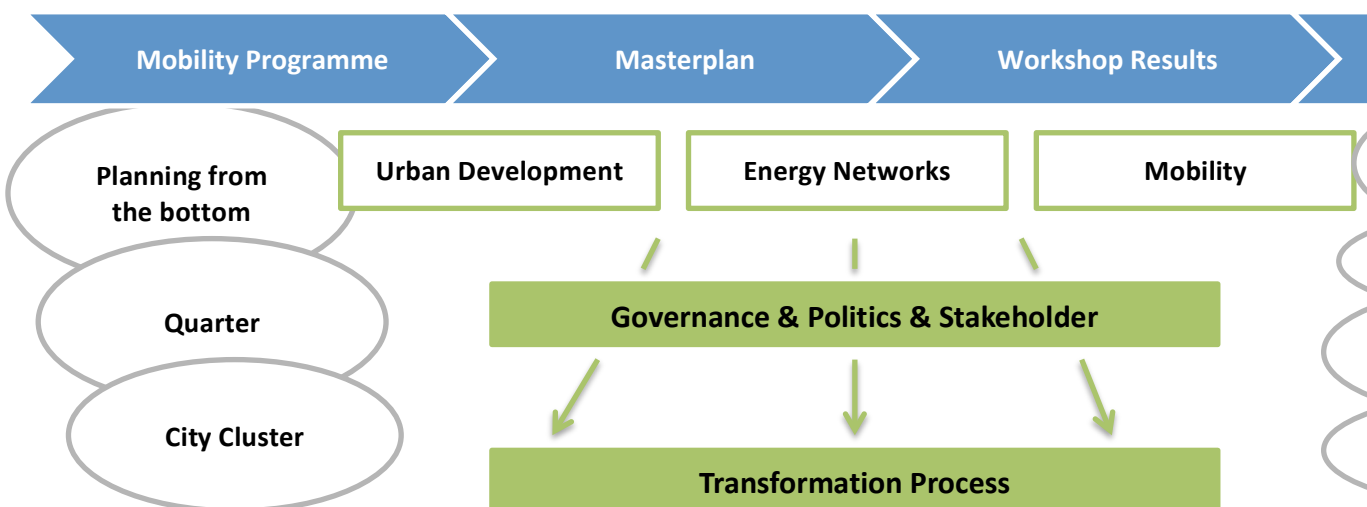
Mobility Programme

Masterplan

Workshop Results

Planning from the bottom

Urban Development

Energy Networks

Mobility

Quarter

Governance & Politics & Stakeholder

City Cluster

Transformation Process